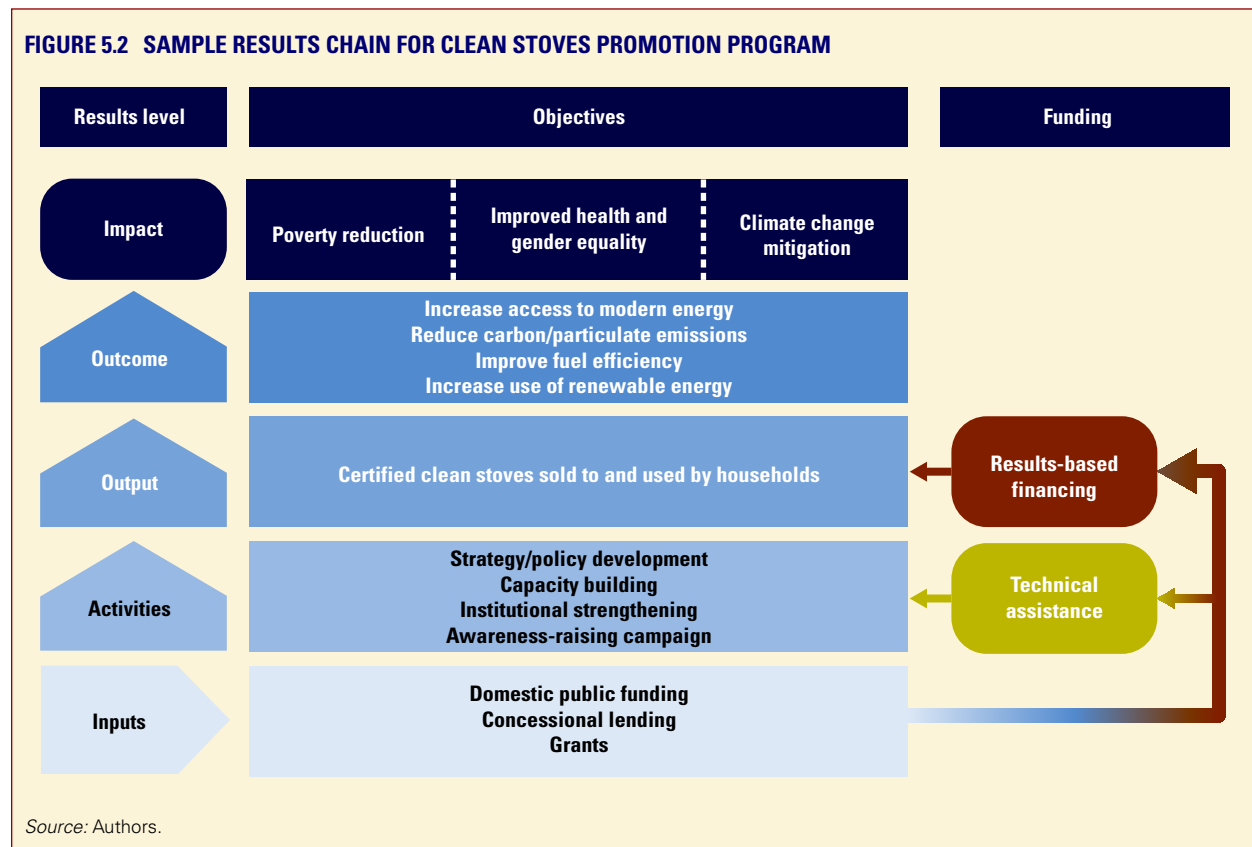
FIGURE 5.2 SAMPLE RESULTS CHAIN FOR CLEAN STOVES PROMOTION PROGRAM

Results level

Objectives

Funding

Impact

Poverty reduction

Improved health and gender equality

Climate change mitigation

Outcome

Increase access to modern energy
Reduce carbon/particulate emissions
Improve fuel efficiency
Increase use of renewable energy

Output

Certified clean stoves sold to and used by households

Results-based financing

Activities

Strategy/policy development
Capacity building
Institutional strengthening
Awareness-raising campaign

Technical assistance

Inputs

Domestic public funding
Concessional lending
Grants

Source: Authors.